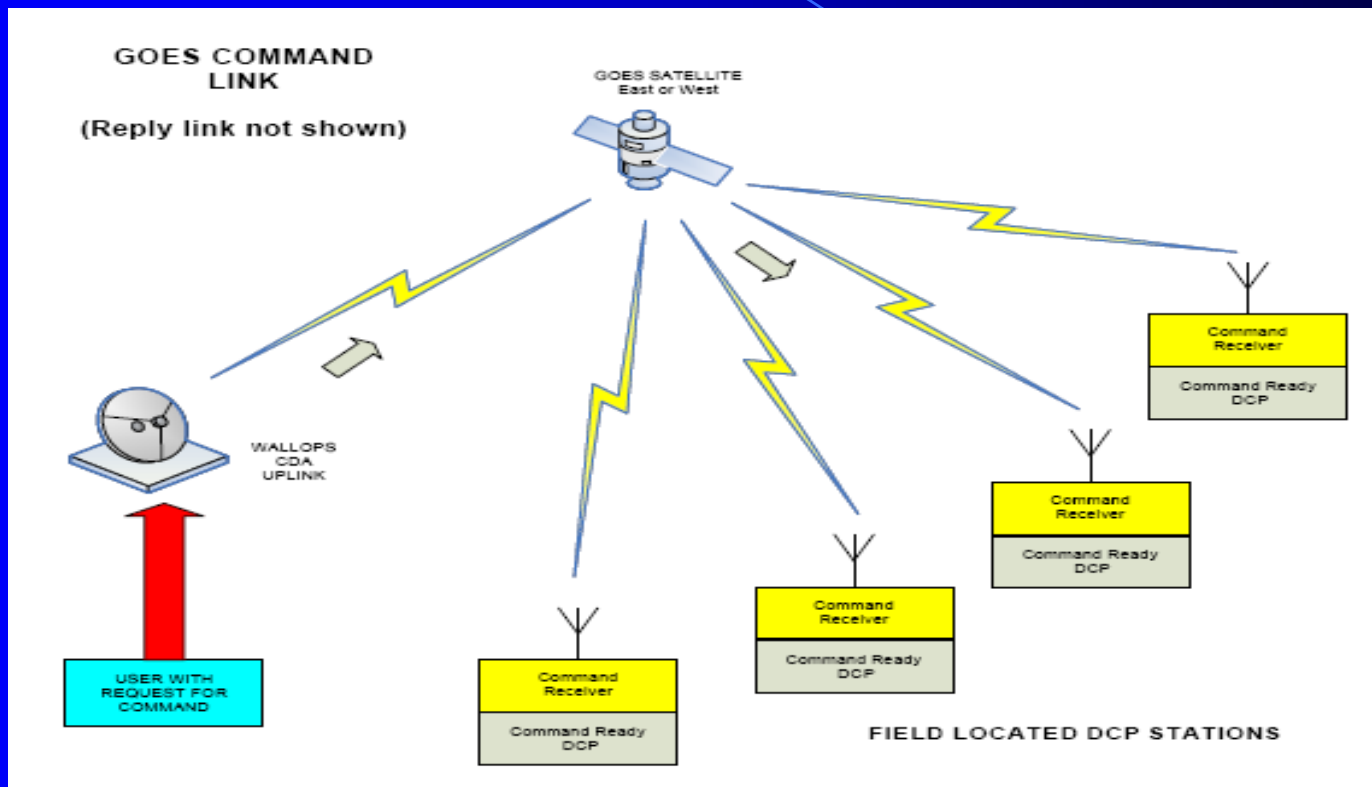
GOES COMMAND LINK

(Reply link not shown)

GOES SATELLITE
East or West

WALLOPS
CDA
UPLINK

USER WITH REQUEST FOR COMMAND

Command Receiver

Command Ready DCP

Command Receiver

Command Ready DCP

Command Receiver

Command Ready DCP

Command Receiver

Command Ready DCP

FIELD LOCATED DCP STATIONS